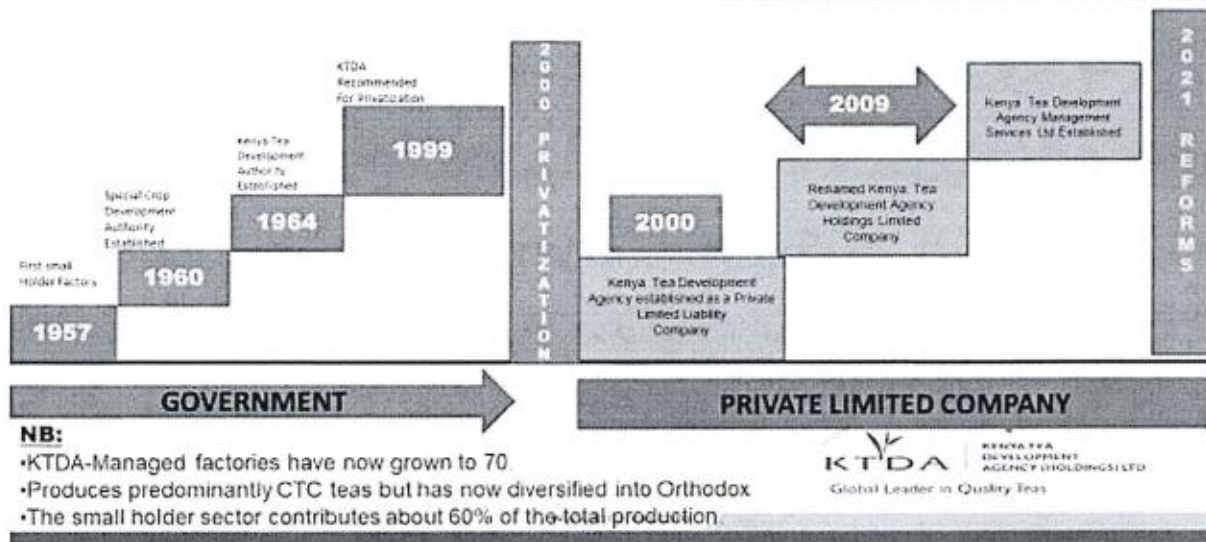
First small Holder Factory

1957

Special Crop Development Authority Established

1960

Kenya Tea Development Authority Established

1964

KTDA Recommended For Privatization

1999

2000 PRIVATIZATION

2000

Kenya Tea Development Agency established as a Private Limited Liability Company

Renamed Kenya Tea Development Agency Holdings Limited Company

2009

Kenya Tea Development Agency Management Services Ltd Established

2021 REFORMS

GOVERNMENT

PRIVATE LIMITED COMPANY

NB:

•KTDA-Managed factories have now grown to 70.

•Produces predominantly CTC teas but has now diversified into Orthodox

•The small holder sector contributes about 60% of the total production.

KTDA KENYA TEA DEVELOPMENT AGENCY (HOLDINGS) LTD

Global Leader in Quality Teas